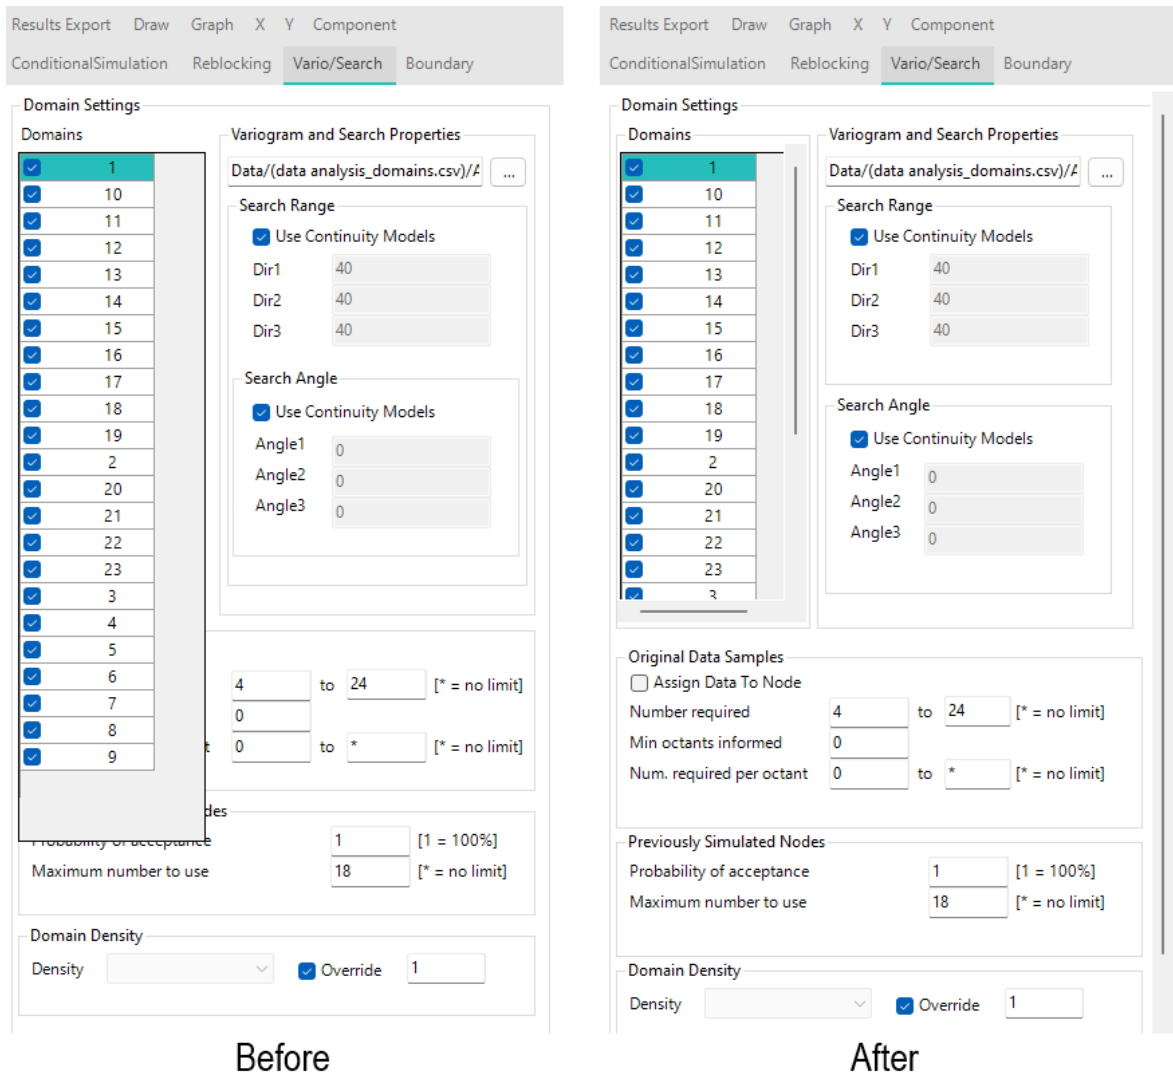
Results Export Draw Graph X Y Component
ConditionalSimulation Reblocking Vario/Search Boundary

Domain Settings
Domains
1
10
11
12
13
14
15
16
17
18
19
2
20
21
22
23
3
4
5
6
7
8
9

Variogram and Search Properties
Data/(data analysis_domains.csv)/A ...
Search Range
Use Continuity Models
Dir1 40
Dir2 40
Dir3 40
Search Angle
Use Continuity Models
Angle1 0
Angle2 0
Angle3 0

4 to 24 [* = no limit]
0
t 0 to * [* = no limit]

des
1 [1 = 100%]
Maximum number to use 18 [* = no limit]

Domain Density
Density Override 1

Before

Results Export Draw Graph X Y Component
ConditionalSimulation Reblocking Vario/Search Boundary

Domain Settings
Domains
1
10
11
12
13
14
15
16
17
18
19
2
20
21
22
23
3

Variogram and Search Properties
Data/(data analysis_domains.csv)/A ...
Search Range
Use Continuity Models
Dir1 40
Dir2 40
Dir3 40
Search Angle
Use Continuity Models
Angle1 0
Angle2 0
Angle3 0

Original Data Samples
Assign Data To Node
Number required 4 to 24 [* = no limit]
Min octants informed 0
Num. required per octant 0 to * [* = no limit]

Previously Simulated Nodes
Probability of acceptance 1 [1 = 100%]
Maximum number to use 18 [* = no limit]

Domain Density
Density Override 1

After